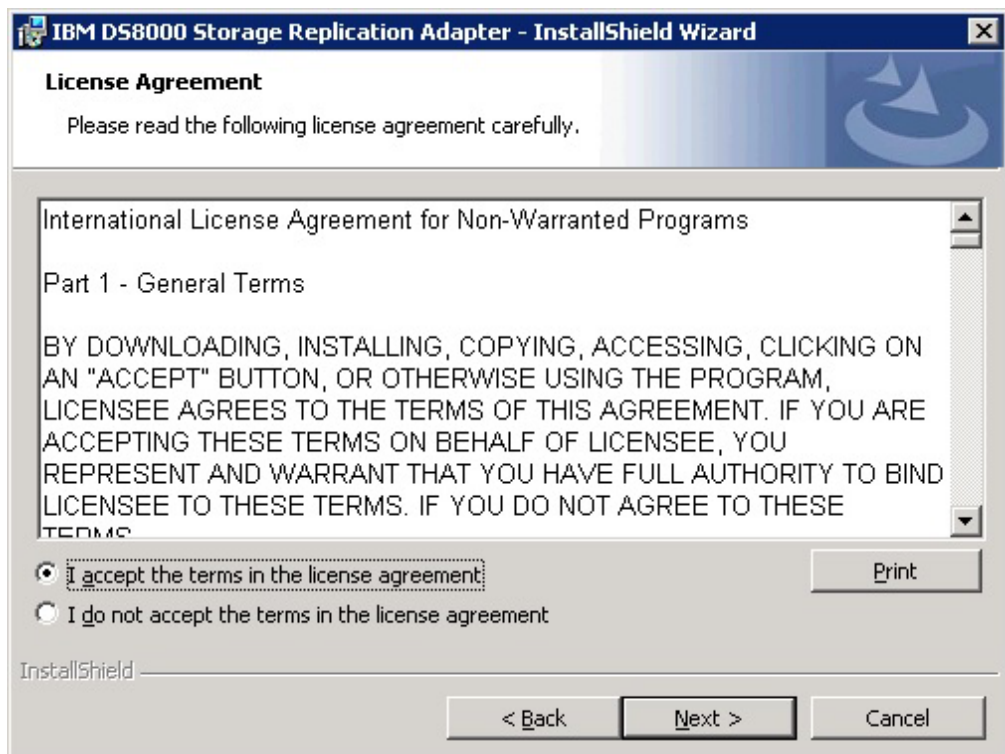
IBM DS8000 Storage Replication Adapter - InstallShield Wizard

License Agreement

Please read the following license agreement carefully.

International License Agreement for Non-Warranted Programs

Part 1 - General Terms

BY DOWNLOADING, INSTALLING, COPYING, ACCESSING, CLICKING ON AN "ACCEPT" BUTTON, OR OTHERWISE USING THE PROGRAM, LICENSEE AGREES TO THE TERMS OF THIS AGREEMENT. IF YOU ARE ACCEPTING THESE TERMS ON BEHALF OF LICENSEE, YOU REPRESENT AND WARRANT THAT YOU HAVE FULL AUTHORITY TO BIND LICENSEE TO THESE TERMS. IF YOU DO NOT AGREE TO THESE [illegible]

I accept the terms in the license agreement

Print

I do not accept the terms in the license agreement

InstallShield

< Back

Next >

Cancel